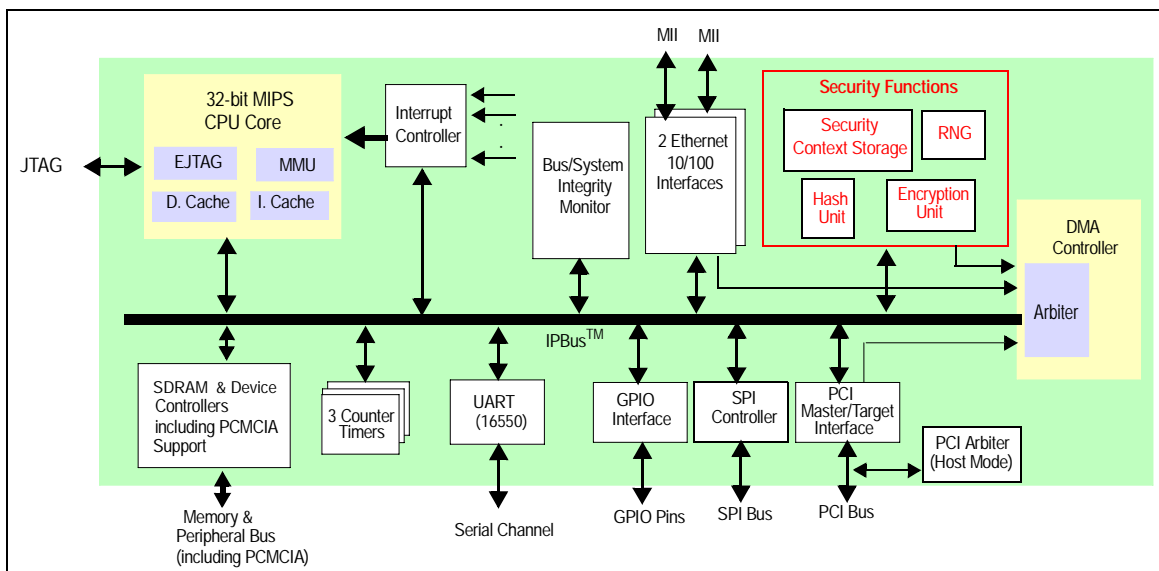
MII MII

32-bit MIPS CPU Core

EJTAG

MMU

D. Cache

I. Cache

JTAG

Interrupt Controller

Bus/System Integrity Monitor

2 Ethernet 10/100 Interfaces

Security Functions

Security Context Storage

RNG

Hash Unit

Encryption Unit

DMA Controller

Arbiter

IPBus$^{TM}$

SDRAM & Device Controllers including PCMCIA Support

3 Counter Timers

UART (16550)

GPIO Interface

SPI Controller

PCI Master/Target Interface

PCI Arbiter (Host Mode)

Memory & Peripheral Bus (including PCMCIA)

Serial Channel

GPIO Pins

SPI Bus

PCI Bus